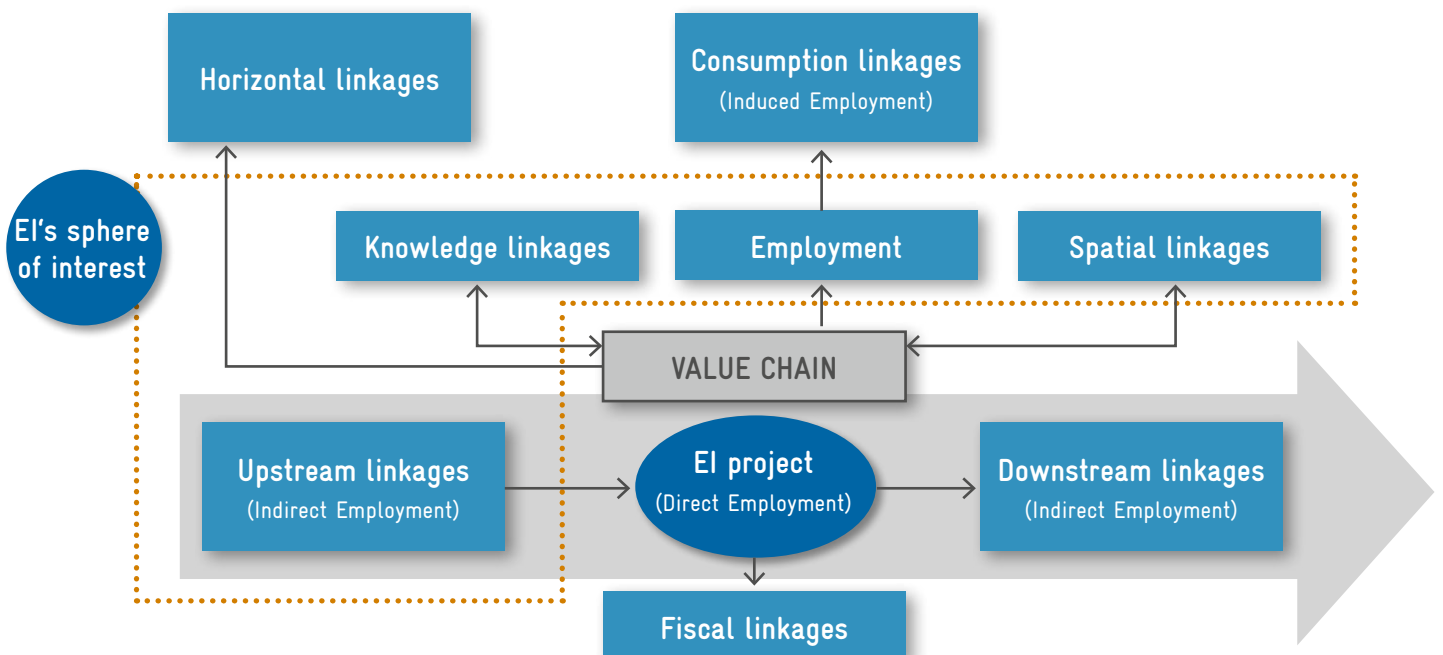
Horizontal linkages

Consumption linkages
(Induced Employment)

EI's sphere of interest

Knowledge linkages

Employment

Spatial linkages

VALUE CHAIN

Upstream linkages
(Indirect Employment)

EI project
(Direct Employment)

Downstream linkages
(Indirect Employment)

Fiscal linkages